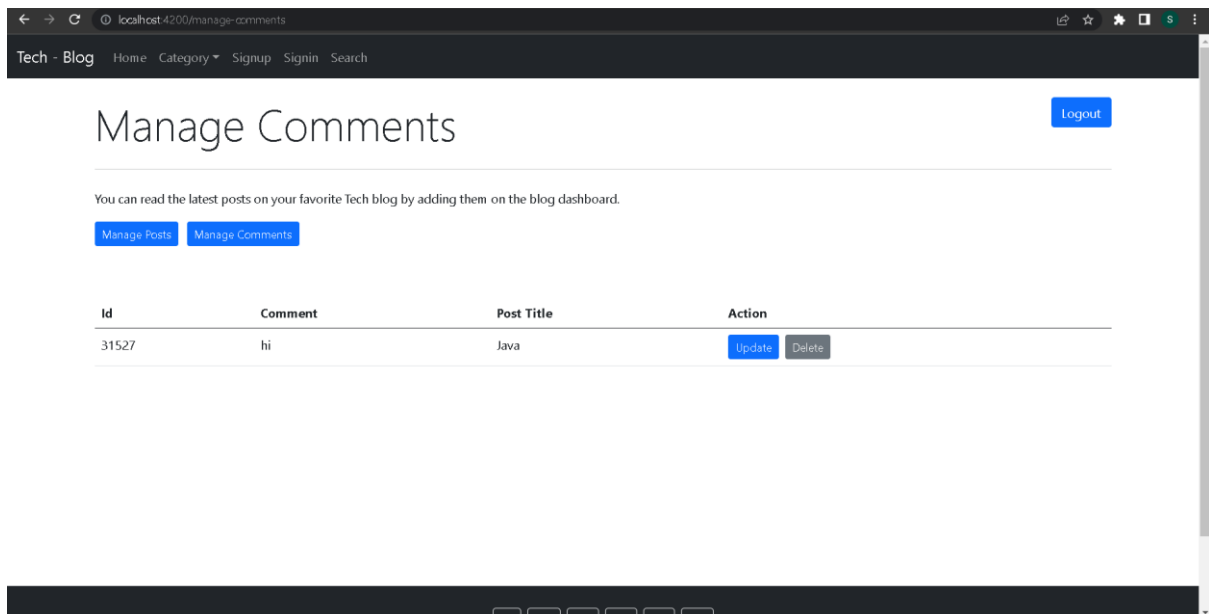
localhost:4200/manage-comments

S

Tech - Blog Home Category Signup Signin Search

Manage Comments

Logout

You can read the latest posts on your favorite Tech blog by adding them on the blog dashboard.

Manage Posts Manage Comments

| Id | Comment | Post Title | Action |
|---|---|---|---|
| 31527 | hi | Java | Update Delete |